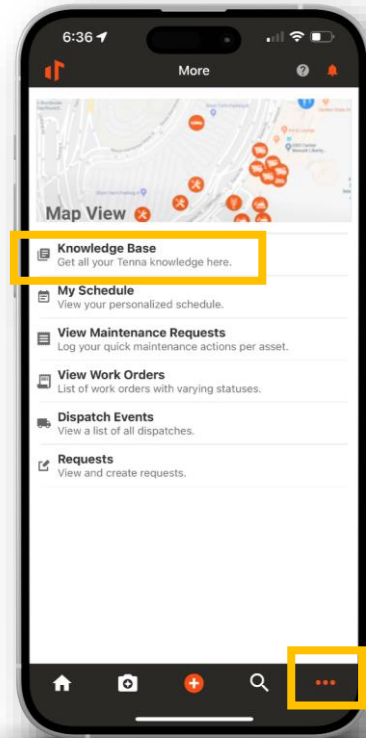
6:36

More

?

Map View

Knowledge Base
Get all your Tenna knowledge here.

My Schedule
View your personalized schedule.

View Maintenance Requests
Log your quick maintenance actions per asset.

View Work Orders
List of work orders with varying statuses.

Dispatch Events
View a list of all dispatches.

Requests
View and create requests.

...